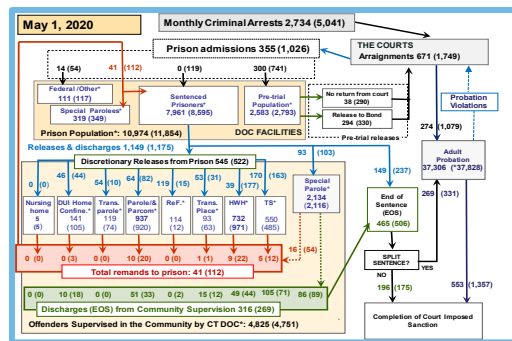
May 1, 2020

Monthly Criminal Arrests 2,734 (5,041)

Prison admissions 355 (1,026)

THE COURTS
Arraignments 671 (1,749)

14 (54)

41 (112)

0 (119)

300 (741)

Federal / Other* 111 (117)

Special Paroles* 319 (349)

Sentenced Prisoners* 7,961 (8,595)

Pre-trial Population* 2,583 (2,793)

No return from court 38 (290)

Release to Bond 294 (330)

Pre-trial releases

Prison Population*: 10,974 (11,854)

DOC FACILITIES

Probation Violations

274 (1,079)

Adult Probation 37,306 (*37,828)

Releases & discharges 1,149 (1,175)

Discretionary Releases from Prison 545 (522)

93 (103)

149 (237)

0 (0)

46 (44)

54 (10)

64 (82)

119 (15)

53 (31)

39 (177)

170 (163)

Nursing home 5 (6)

DUI Home Confine.* 141 (105)

Trans. parole* 119 (74)

Parole& Parcom* 937 (920)

ReF.* 114 (12)

Trans. Place* 93 (63)

HWH* 732 (971)

TS* 550 (485)

Special Parole* 2,134 (2,116)

End of Sentence (EOS) 465 (506)

269 (331)

SPLIT SENTENCE?

YES

NO

0 (0)

0 (3)

0 (0)

10 (20)

0 (0)

1 (1)

9 (22)

5 (12)

16 (54)

Total remands to prison: 41 (112)

196 (175)

553 (1,357)

0 (0)

10 (18)

0 (0)

51 (33)

0 (2)

15 (12)

49 (44)

105 (71)

86 (89)

Discharges (EOS) from Community Supervision 316 (269)

Offenders Supervised in the Community by CT DOC*: 4,825 (4,751)

Completion of Court Imposed Sanction